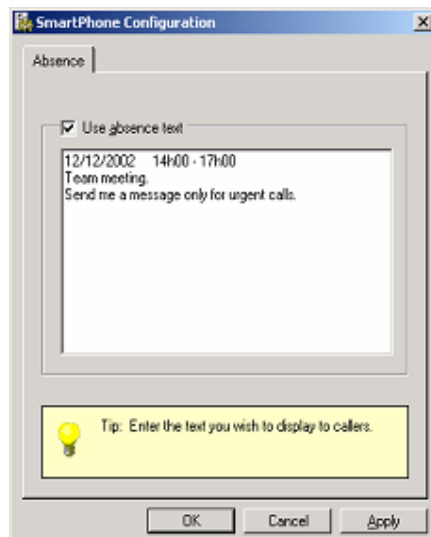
SmartPhone Configuration

Absence

Use absence text

12/12/2002 14h00 - 17h00
Team meeting.
Send me a message only for urgent calls.

Tip: Enter the text you wish to display to callers.

OK Cancel Apply